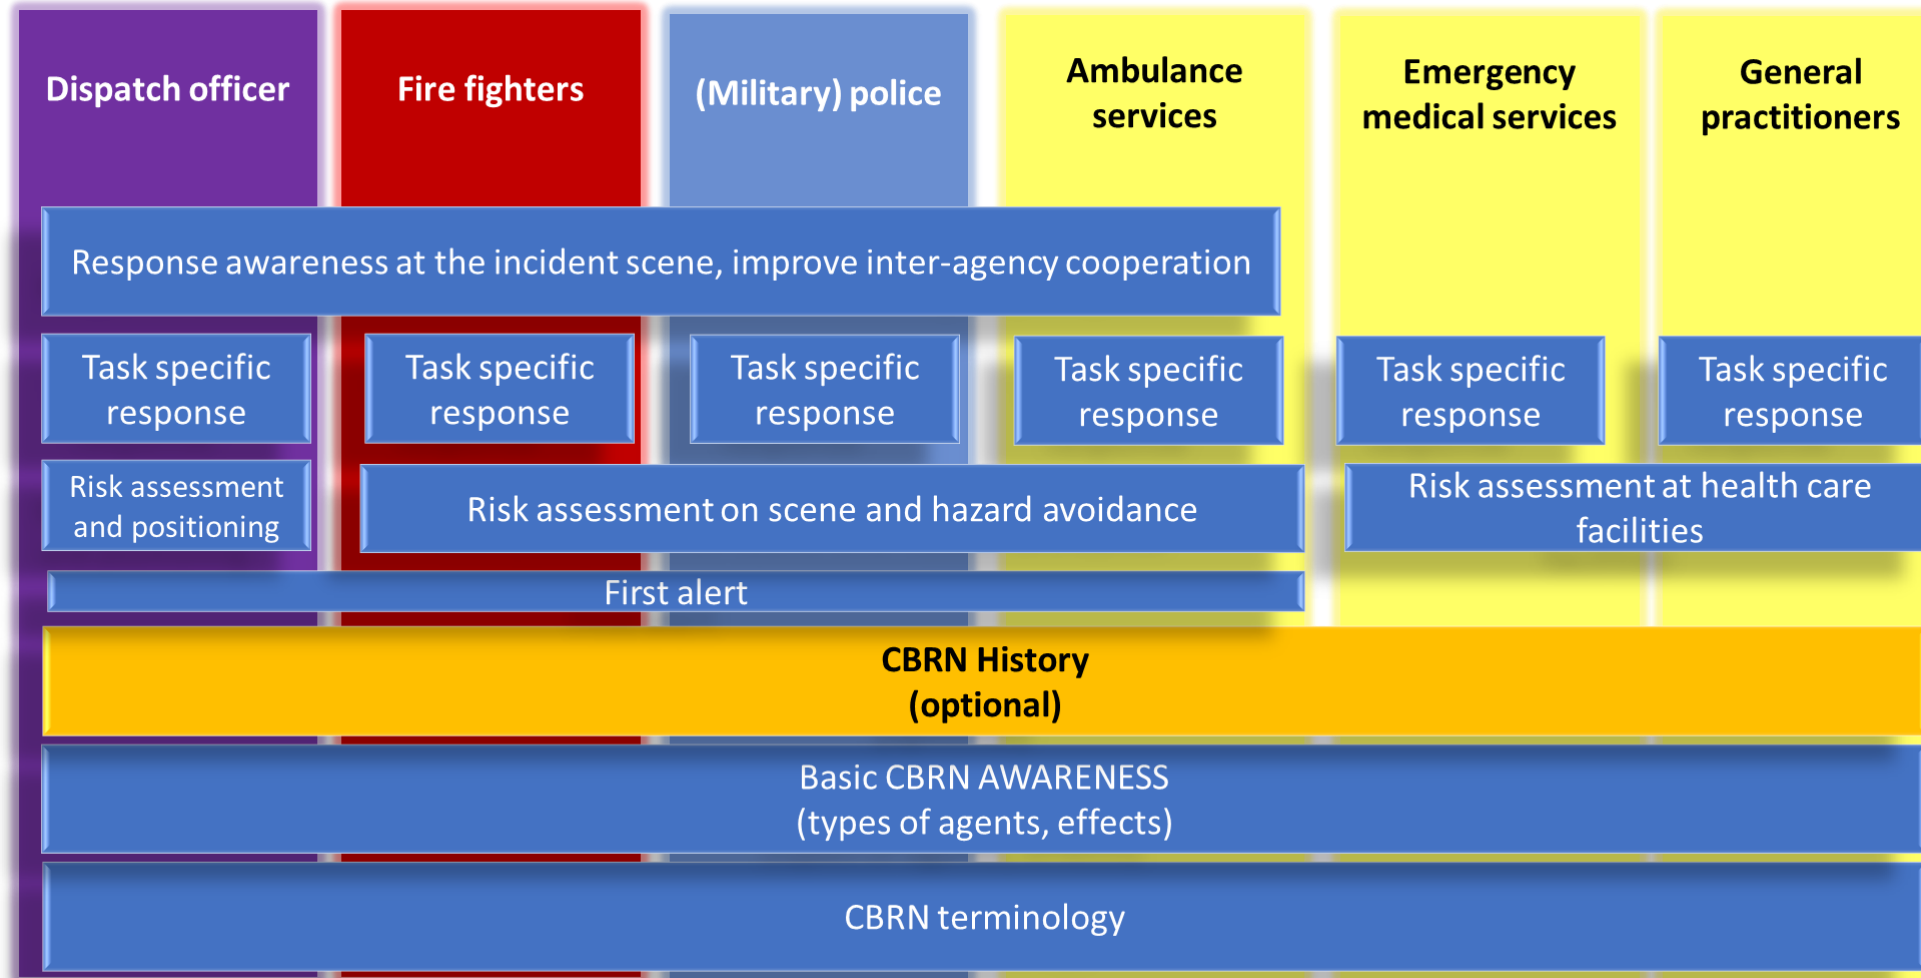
Dispatch officer

Fire fighters

(Military) police

Ambulance services

Emergency medical services

General practitioners

Response awareness at the incident scene, improve inter-agency cooperation

Task specific response

Task specific response

Task specific response

Task specific response

Task specific response

Task specific response

Risk assessment and positioning

Risk assessment on scene and hazard avoidance

Risk assessment at health care facilities

First alert

CBRN History (optional)

Basic CBRN AWARENESS (types of agents, effects)

CBRN terminology